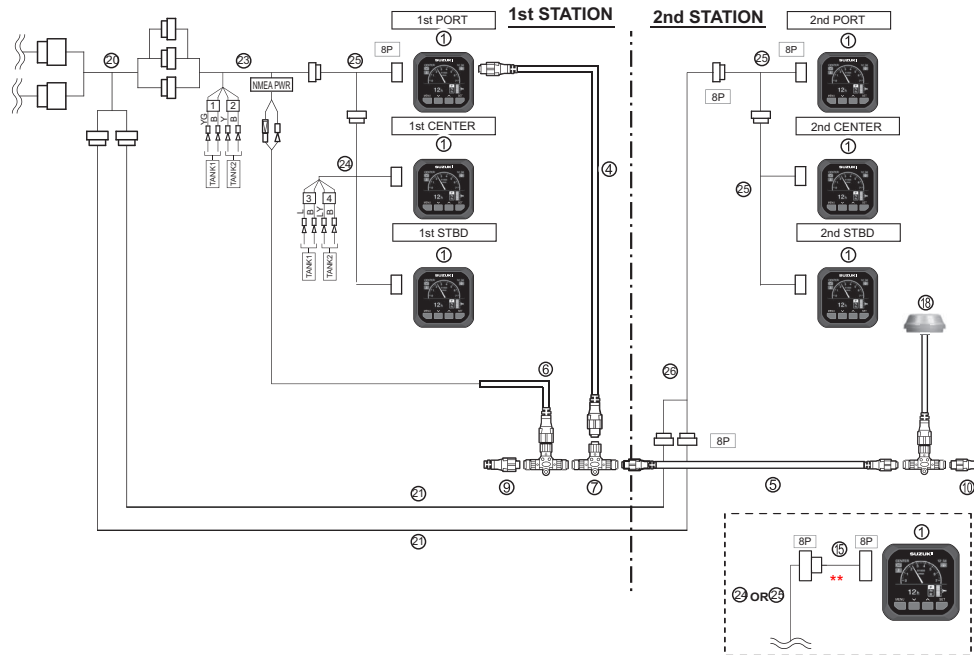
1st STATION

2nd STATION

1st PORT
①
8P
⑳
㉓
㉕
NMEA PWR
1 2
Y/G B Y B
TANK1 TANK2
1st CENTER
①
④
㉔
3 4
L B Y B
TANK1 TANK2
1st STBD
①
⑥
⑨
⑦
㉑
㉑

2nd PORT
①
㉕
8P
8P
2nd CENTER
①
㉕
2nd STBD
①
⑱
㉖
8P
⑤
⑩
①
8P
⑮
8P
**
㉔OR㉕
SUZUKI
12